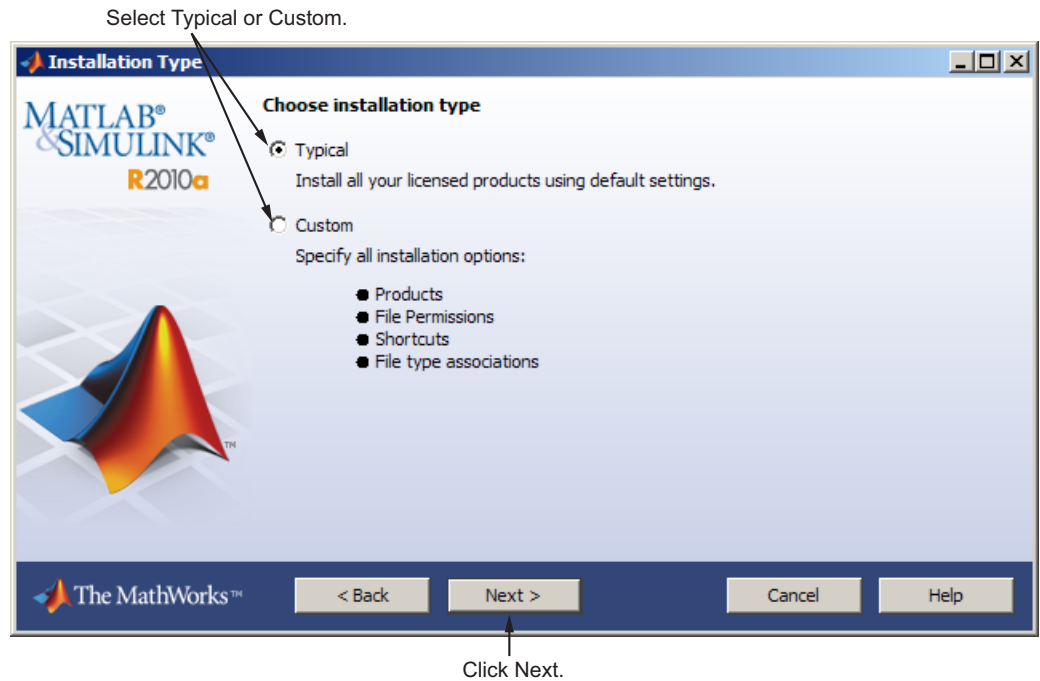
Select Typical or Custom.

Installation Type

MATLAB®
&SIMULINK®
R2010a

Choose installation type

Typical

Install all your licensed products using default settings.

Custom

Specify all installation options:

- Products
- File Permissions
- Shortcuts
- File type associations

TM

The MathWorks™

< Back

Next >

Cancel

Help

Click Next.